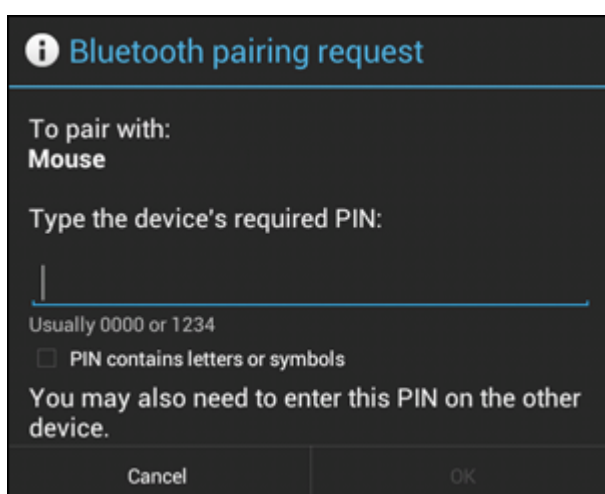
Bluetooth pairing request

To pair with:
Mouse

Type the device's required PIN:

Usually 0000 or 1234

PIN contains letters or symbols

You may also need to enter this PIN on the other device.

Cancel

OK